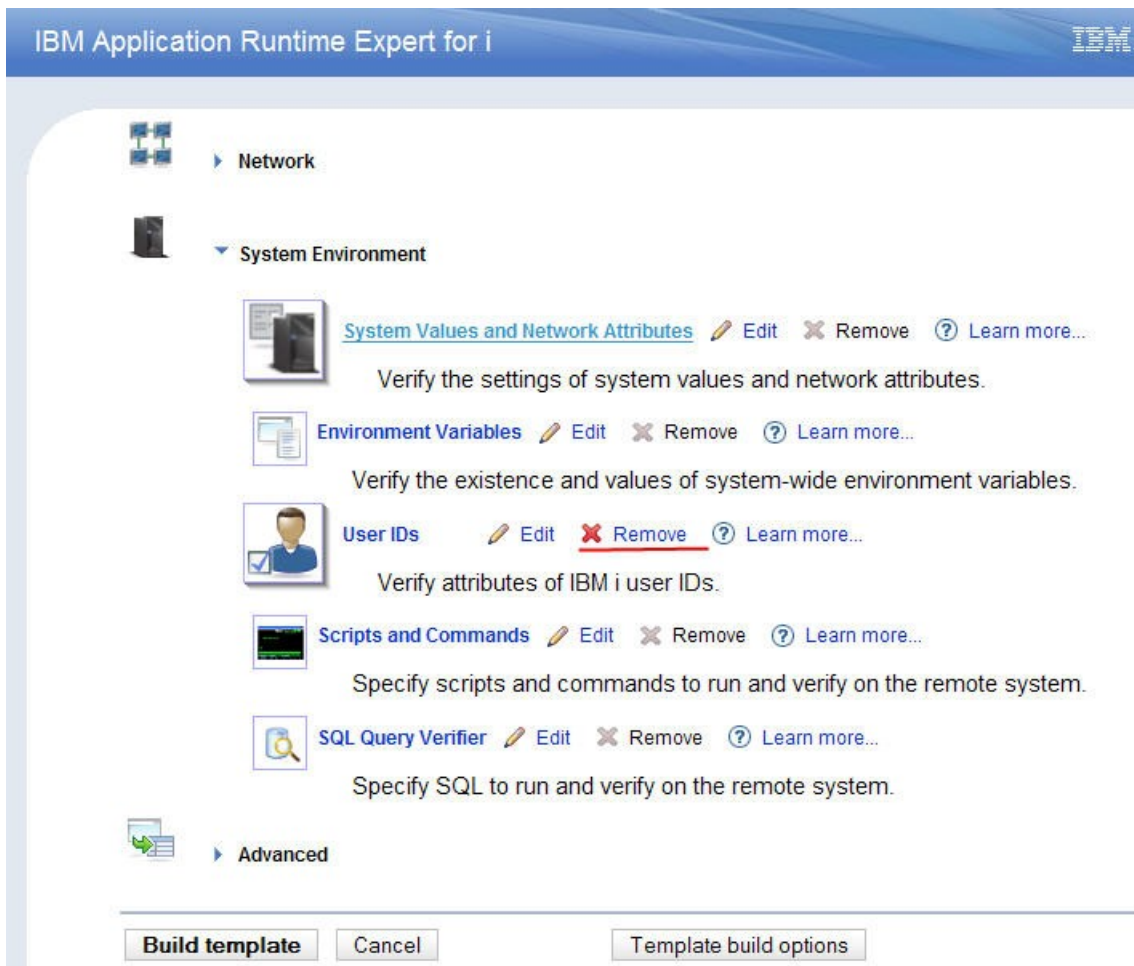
IBM Application Runtime Expert for i

IBM

Network

System Environment

System Values and Network Attributes Edit Remove Learn more...

Verify the settings of system values and network attributes.

Environment Variables Edit Remove Learn more...

Verify the existence and values of system-wide environment variables.

User IDs Edit Remove Learn more...

Verify attributes of IBM i user IDs.

Scripts and Commands Edit Remove Learn more...

Specify scripts and commands to run and verify on the remote system.

SQL Query Verifier Edit Remove Learn more...

Specify SQL to run and verify on the remote system.

Advanced

Build template Cancel Template build options